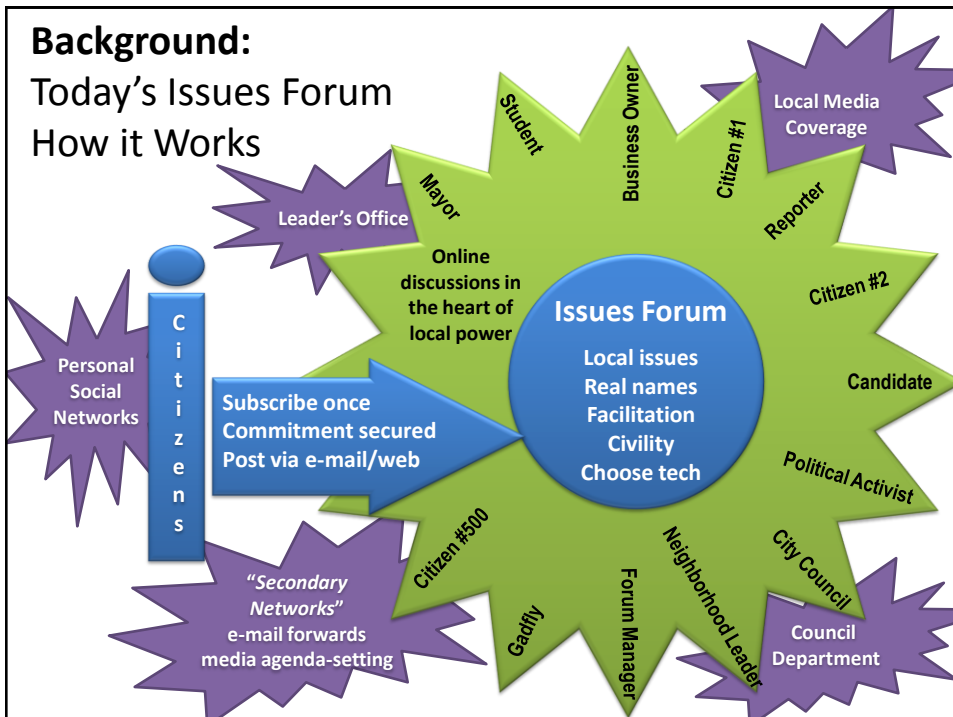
**Background:**
Today's Issues Forum
How it Works

Local Media Coverage

Leader's Office

Personal Social Networks

Citizens

Subscribe once
Commitment secured
Post via e-mail/web

"*Secondary Networks*"
e-mail forwards
media agenda-setting

Council Department

Student
Business Owner
Citizen #1
Mayor
Reporter
Citizen #2
Candidate
Political Activist
City Council
Neighborhood Leader
Forum Manager
Gadfly
Citizen #500

Online discussions in the heart of local power

Issues Forum
Local issues
Real names
Facilitation
Civility
Choose tech